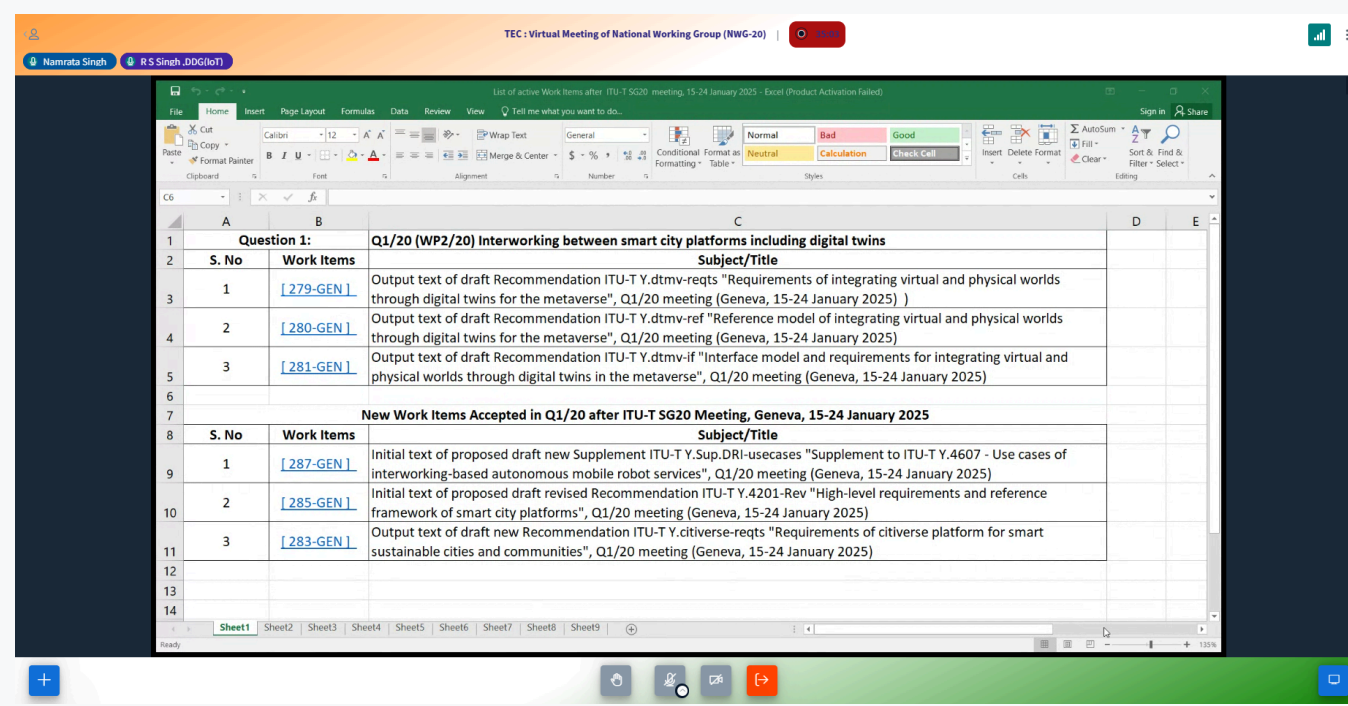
TEC : Virtual Meeting of National Working Group (NWG-20)

Namrata Singh

R S Singh ,DDG(IoT)

List of active Work Items after ITU-T SG20 meeting, 15-24 January 2025 - Excel (Product Activation Failed)

Sign in  Share

File  Home  Insert  Page Layout  Formulas  Data  Review  View  Tell me what you want to do...

Paste  Cut  Copy  Format Painter  Clipboard  Calibri  12  Font  Wrap Text  Merge & Center  Alignment  General  Number  Conditional Formatting  Format as Table  Normal  Bad  Good  Neutral  Calculation  Check Cell  Styles  Insert  Delete  Format  Cells  AutoSum  Fill  Clear  Sort & Filter  Find & Select  Editing

C6

| | A | B | C | D | E |
|---|---|---|---|---|---|
| 1 | Question 1: | | Q1/20 (WP2/20) Interworking between smart city platforms including digital twins | | |
| 2 | S. No | Work Items | Subject/Title | | |
| 3 | 1 | [ 279-GEN ] | Output text of draft Recommendation ITU-T Y.dtmv-reqts "Requirements of integrating virtual and physical worlds through digital twins for the metaverse", Q1/20 meeting (Geneva, 15-24 January 2025) ) | | |
| 4 | 2 | [ 280-GEN ] | Output text of draft Recommendation ITU-T Y.dtmv-ref "Reference model of integrating virtual and physical worlds through digital twins for the metaverse", Q1/20 meeting (Geneva, 15-24 January 2025) | | |
| 5 | 3 | [ 281-GEN ] | Output text of draft Recommendation ITU-T Y.dtmv-if "Interface model and requirements for integrating virtual and physical worlds through digital twins in the metaverse", Q1/20 meeting (Geneva, 15-24 January 2025) | | |
| 6 | | | | | |
| 7 | New Work Items Accepted in Q1/20 after ITU-T SG20 Meeting, Geneva, 15-24 January 2025 | | | | |
| 8 | S. No | Work Items | Subject/Title | | |
| 9 | 1 | [ 287-GEN ] | Initial text of proposed draft new Supplement ITU-T Y.Sup.DRI-usecases "Supplement to ITU-T Y.4607 - Use cases of interworking-based autonomous mobile robot services", Q1/20 meeting (Geneva, 15-24 January 2025) | | |
| 10 | 2 | [ 285-GEN ] | Initial text of proposed draft revised Recommendation ITU-T Y.4201-Rev "High-level requirements and reference framework of smart city platforms", Q1/20 meeting (Geneva, 15-24 January 2025) | | |
| 11 | 3 | [ 283-GEN ] | Output text of draft new Recommendation ITU-T Y.citiverse-reqts "Requirements of citiverse platform for smart sustainable cities and communities", Q1/20 meeting (Geneva, 15-24 January 2025) | | |
| 12 | | | | | |
| 13 | | | | | |
| 14 | | | | | |

Sheet1  Sheet2  Sheet3  Sheet4  Sheet5  Sheet6  Sheet7  Sheet8  Sheet9

Ready  135%